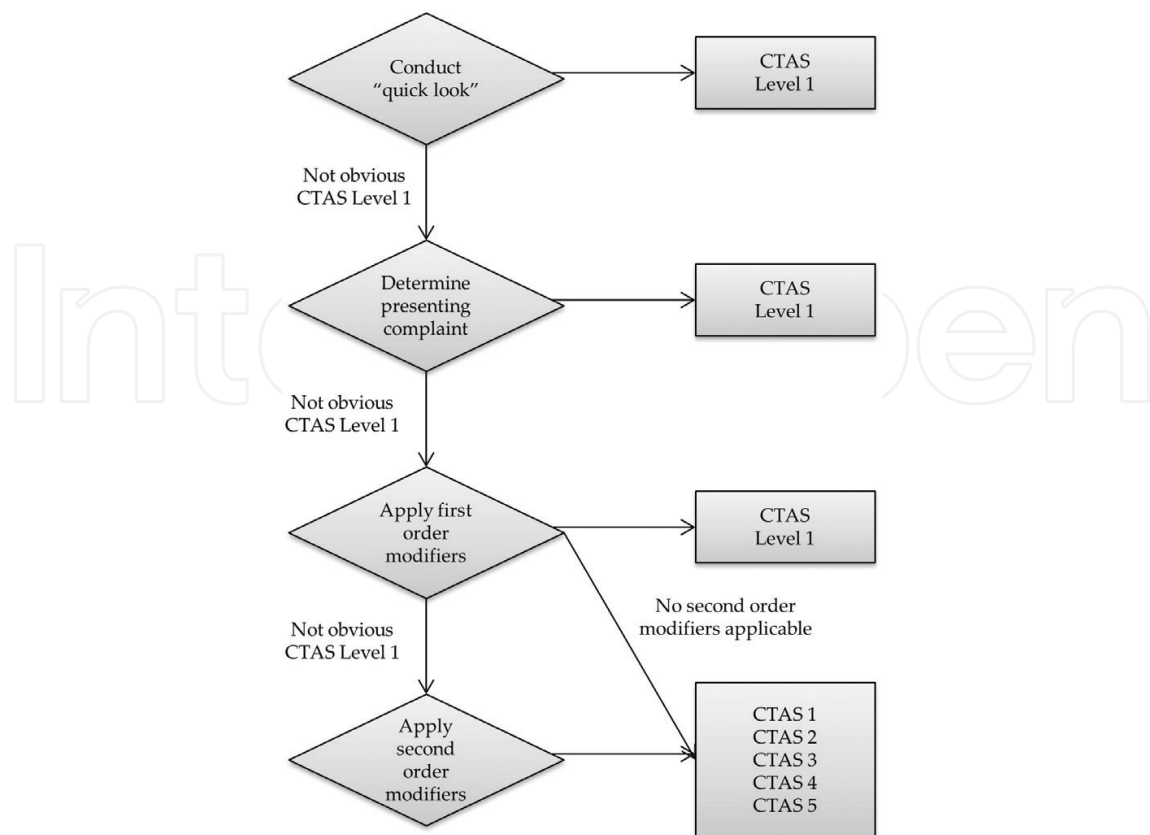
Conduct "quick look"

CTAS Level 1

Not obvious CTAS Level 1

Determine presenting complaint

CTAS Level 1

Not obvious CTAS Level 1

Apply first order modifiers

CTAS Level 1

No second order modifiers applicable

Not obvious CTAS Level 1

Apply second order modifiers

CTAS 1
CTAS 2
CTAS 3
CTAS 4
CTAS 5